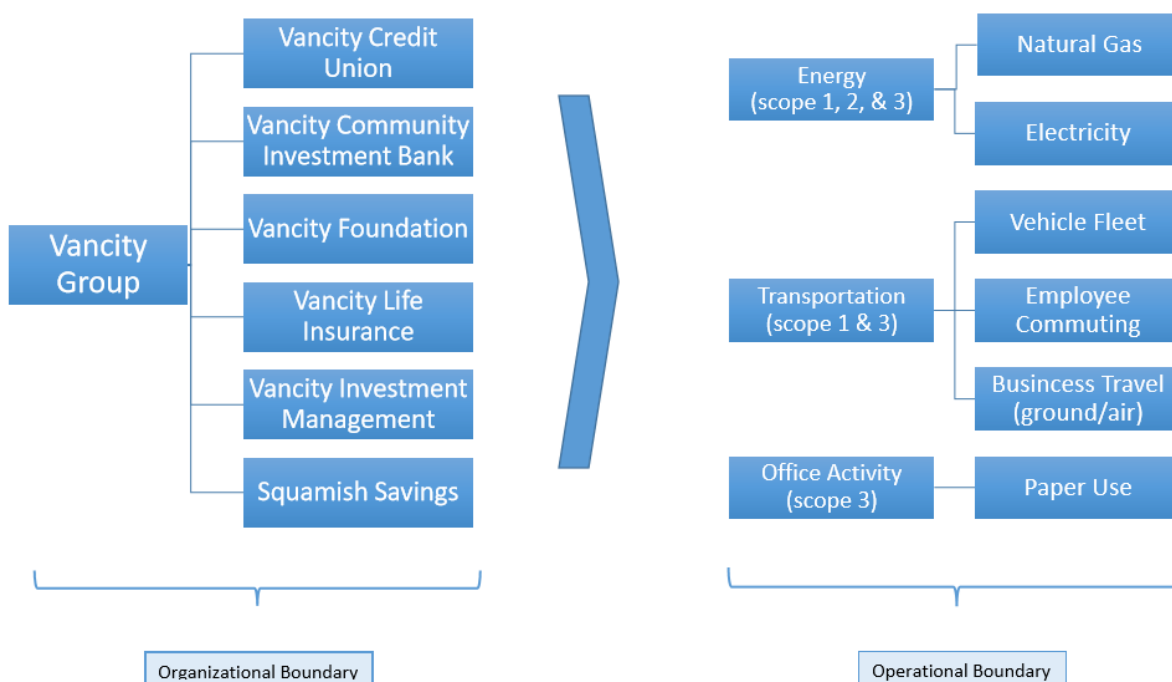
Vancity Group

Vancity Credit Union

Vancity Community Investment Bank

Vancity Foundation

Vancity Life Insurance

Vancity Investment Management

Squamish Savings

Energy (scope 1, 2, & 3)

Natural Gas

Electricity

Transportation (scope 1 & 3)

Vehicle Fleet

Employee Commuting

Businces Travel (ground/air)

Office Activity (scope 3)

Paper Use

Organizational Boundary

Operational Boundary